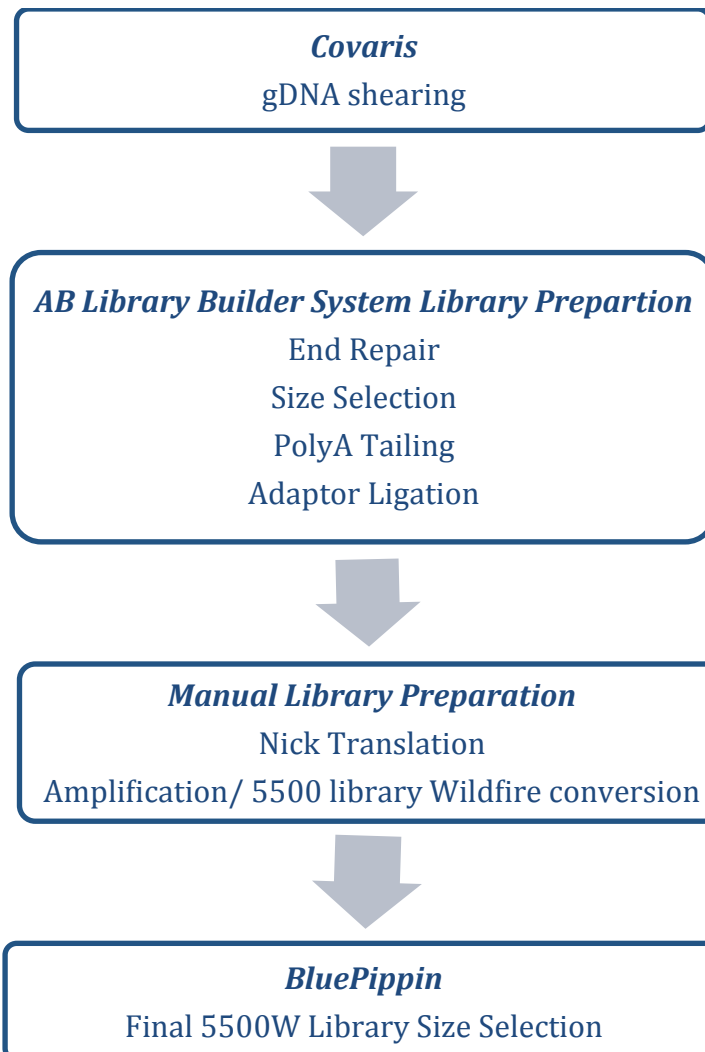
*Covaris*
gDNA shearing

*AB Library Builder System Library Prepartion*
End Repair
Size Selection
PolyA Tailing
Adaptor Ligation

*Manual Library Preparation*
Nick Translation
Amplification/ 5500 library Wildfire conversion

*BluePippin*
Final 5500W Library Size Selection